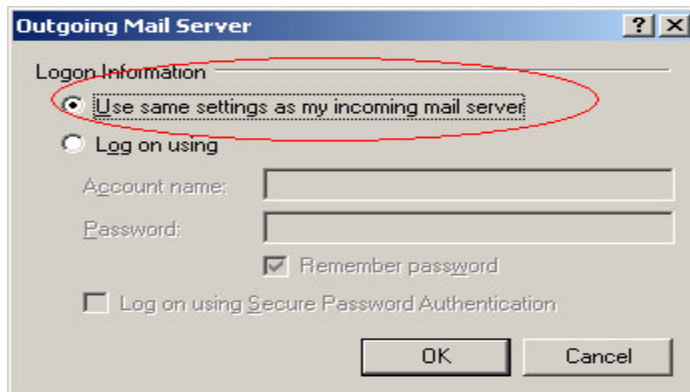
Outgoing Mail Server
?
X

Logon Information

Use same settings as my incoming mail server

Log on using

Account name:

Password:

Remember password

Log on using Secure Password Authentication

OK
Cancel